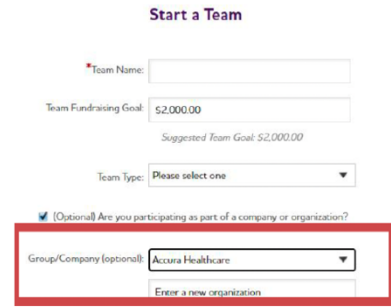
Start a Team

*Team Name:

Team Fundraising Goal: $2,000.00

Suggested Team Goal: $2,000.00

Team Type: Please select one

(Optional) Are you participating as part of a company or organization?

Group/Company (optional): Accura Healthcare

Enter a new organization